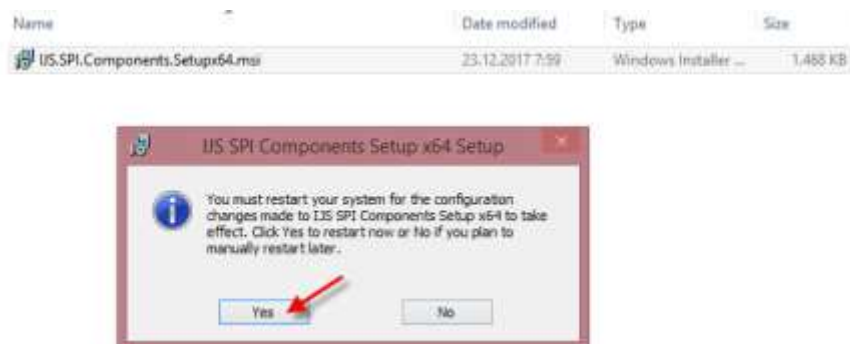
| Name | Date modified | Type | Size |
|---|---|---|---|
| IJS.SPI.Components.Setupx64.msi | 23.12.2017 7:59 | Windows Installer ... | 1,488 KB |

IJS SPI Components Setup x64 Setup

You must restart your system for the configuration changes made to IJS SPI Components Setup x64 to take effect. Click Yes to restart now or No if you plan to manually restart later.

Yes

No